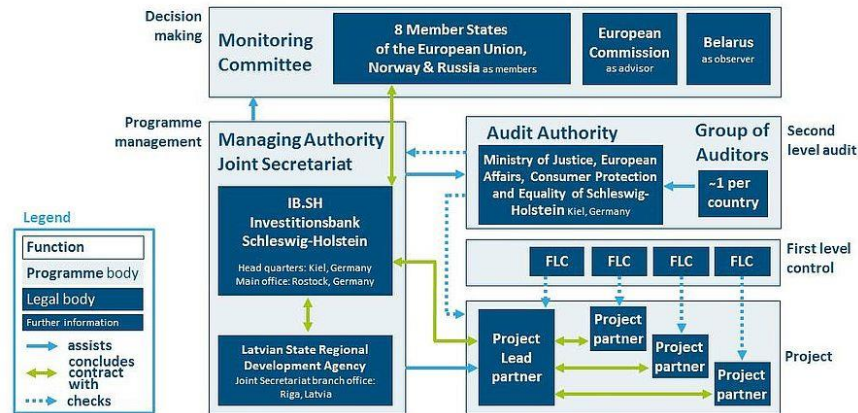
Decision making

Monitoring Committee

8 Member States of the European Union, Norway & Russia as members

European Commission as advisor

Belarus as observer

Programme management

Managing Authority Joint Secretariat

IB.SH Investitionsbank Schleswig-Holstein

Head quarters: Kiel, Germany
Main office: Rostock, Germany

Latvian State Regional Development Agency
Joint Secretariat branch office: Riga, Latvia

Audit Authority

Ministry of Justice, European Affairs, Consumer Protection and Equality of Schleswig-Holstein Kiel, Germany

Group of Auditors

~1 per country

Second level audit

FLC

FLC

FLC

FLC

First level control

Project Lead partner

Project partner

Project partner

Project partner

Project

Legend

Function

Programme body

Legal body

Further information

assists

concludes contract with

checks